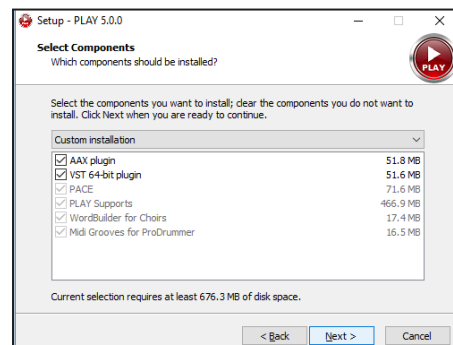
Setup - PLAY 5.0.0

Select Components
Which components should be installed?

PLAY

Select the components you want to install; clear the components you do not want to install. Click Next when you are ready to continue.

Custom installation

| | |
|---|---|
| AAX plugin | 51.8 MB |
| VST 64-bit plugin | 51.6 MB |
| PACE | 71.6 MB |
| PLAY Supports | 466.9 MB |
| WordBuilder for Choirs | 17.4 MB |
| Midi Grooves for ProDrummer | 16.5 MB |

Current selection requires at least 676.3 MB of disk space.

< Back   Next >   Cancel